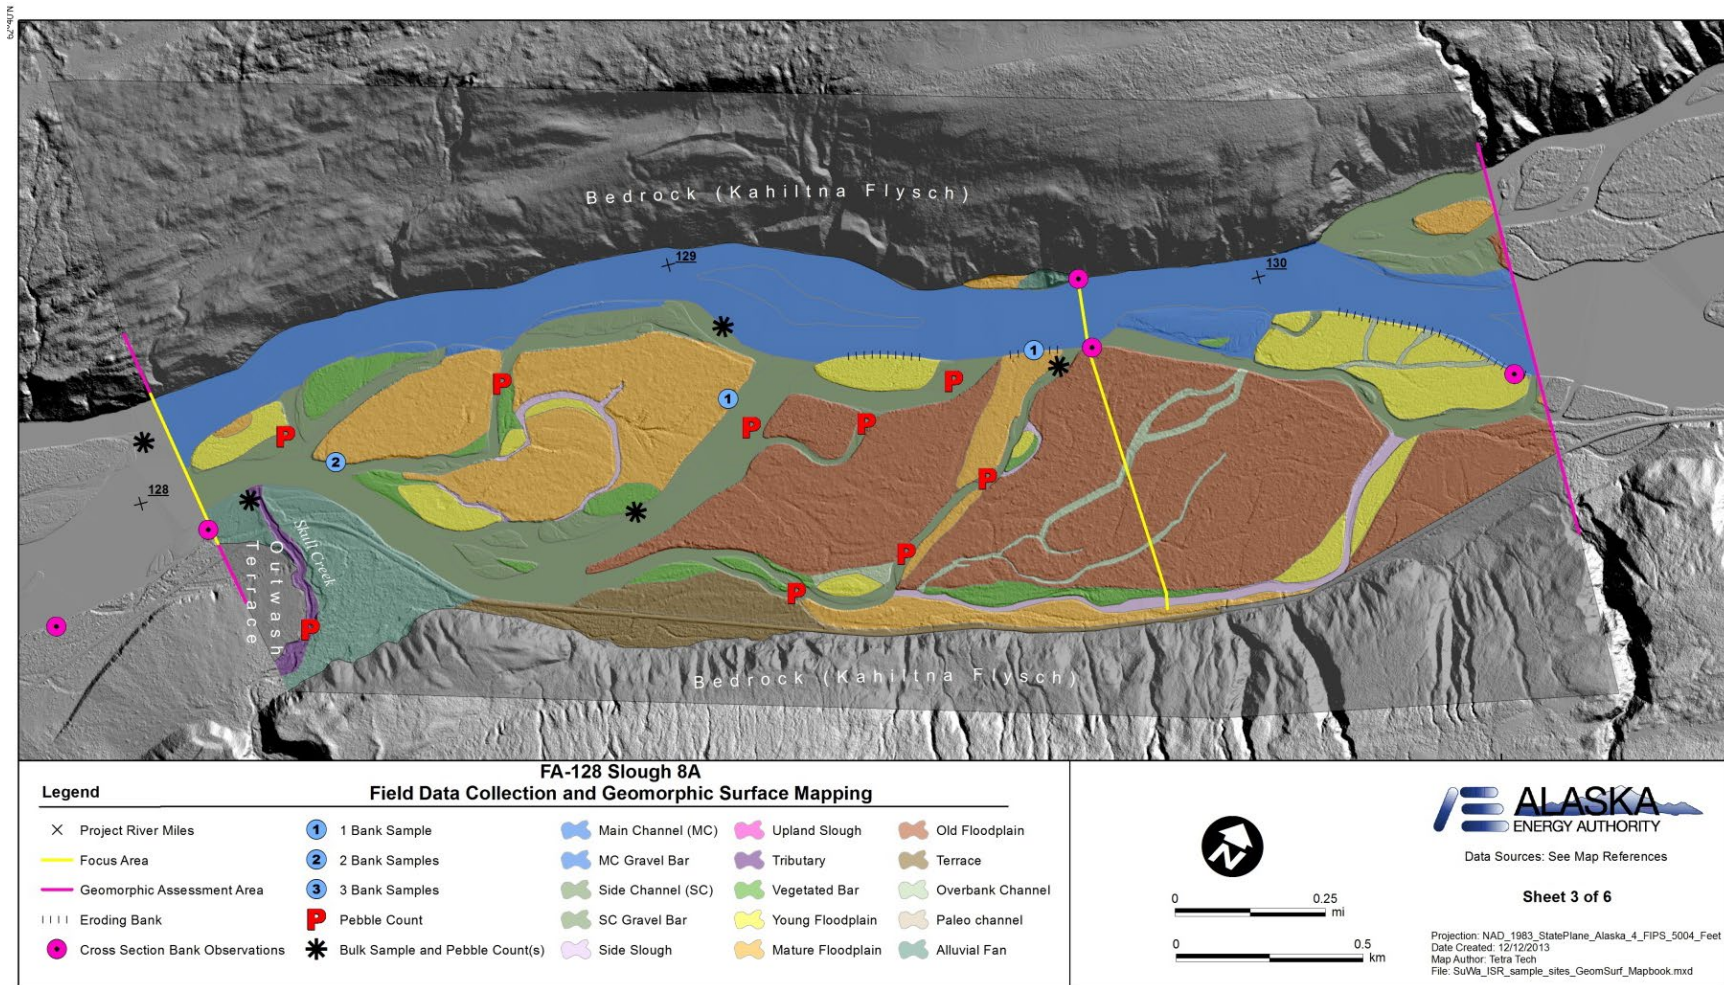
Bedrock (Kahiltna Flysch)

129

130

128

Slash Creek

Outwash Terrace

Bedrock (Kahiltna Flysch)

FA-128 Slough 8A
Field Data Collection and Geomorphic Surface Mapping

Legend

Project River Miles
Focus Area
Geomorphic Assessment Area
Eroding Bank
Cross Section Bank Observations

1 Bank Sample
2 Bank Samples
3 Bank Samples
Pebble Count
Bulk Sample and Pebble Count(s)

Main Channel (MC)
MC Gravel Bar
Side Channel (SC)
SC Gravel Bar
Side Slough

Upland Slough
Tributary
Vegetated Bar
Young Floodplain
Mature Floodplain

Old Floodplain
Terrace
Overbank Channel
Paleo channel
Alluvial Fan

0 0.25 mi
0 0.5 km

ALASKA ENERGY AUTHORITY

Data Sources: See Map References

Sheet 3 of 6

Projection: NAD_1983_StatePlane_Alaska_4_FIPS_5004_Feet
Date Created: 12/12/2013
Map Author: Tetra Tech
File: SuWa_ISR_sample_sites_GeomSurf_Mapbook.mxd